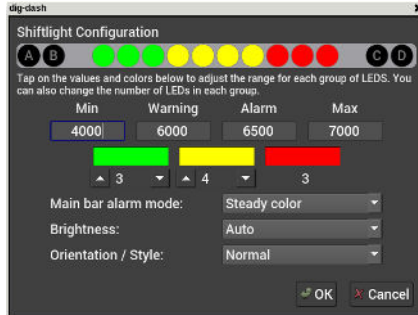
dig-dash

Shiftlight Configuration

A B C D

Tap on the values and colors below to adjust the range for each group of LEDS. You can also change the number of LEDs in each group.

| Min | Warning | Alarm | Max |
|---|---|---|---|
| 4000 | 6000 | 6500 | 7000 |

3 4 3

Main bar alarm mode: Steady color

Brightness: Auto

Orientation / Style: Normal

OK Cancel